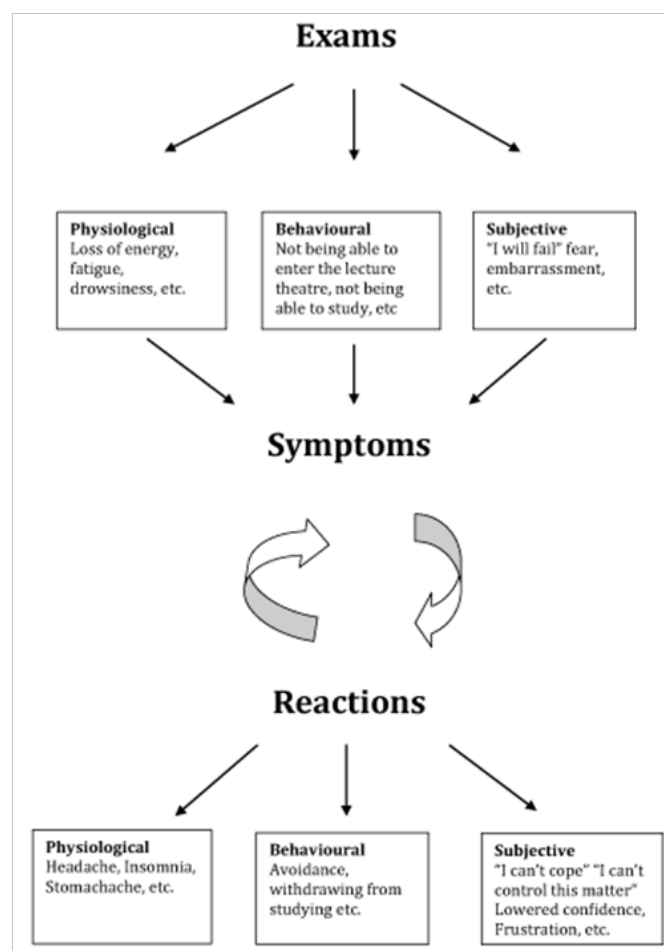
Exams

Physiological
Loss of energy, fatigue, drowsiness, etc.

Behavioural
Not being able to enter the lecture theatre, not being able to study, etc

Subjective
"I will fail" fear, embarrassment, etc.

Symptoms

Reactions

Physiological
Headache, Insomnia, Stomachache, etc.

Behavioural
Avoidance, withdrawing from studying etc.

Subjective
"I can't cope" "I can't control this matter" Lowered confidence, Frustration, etc.